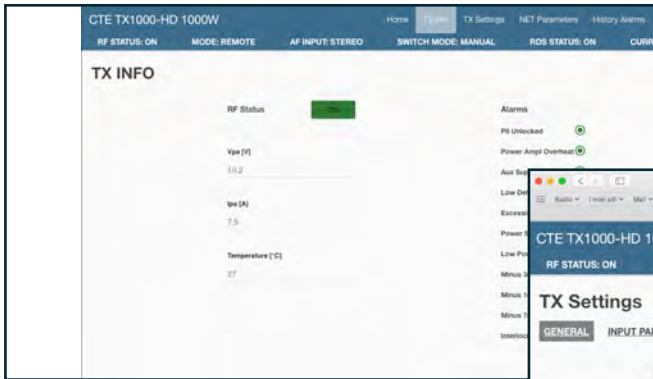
CTE TX1000-HD 1000W

Home TX Info TX Settings NET Parameters History Alarms

RF STATUS: ON MODE: REMOTE AF INPUT: STEREO SWITCH MODE: MANUAL RDS STATUS: ON CURR

TX INFO

RF Status ON

Vpa [V]

10.2

Ipa [A]

7.5

Temperature [°C]

27

Alarms

Pll Unlocked

Power Ampl Overheat

Aux Sup

Low Del

Excessi

Power S

Low Po

Minus 3

Minus 1

Minus 7

Interloc

CTE TX1000-HD 1

RF STATUS: ON

TX Settings

GENERAL INPUT PA